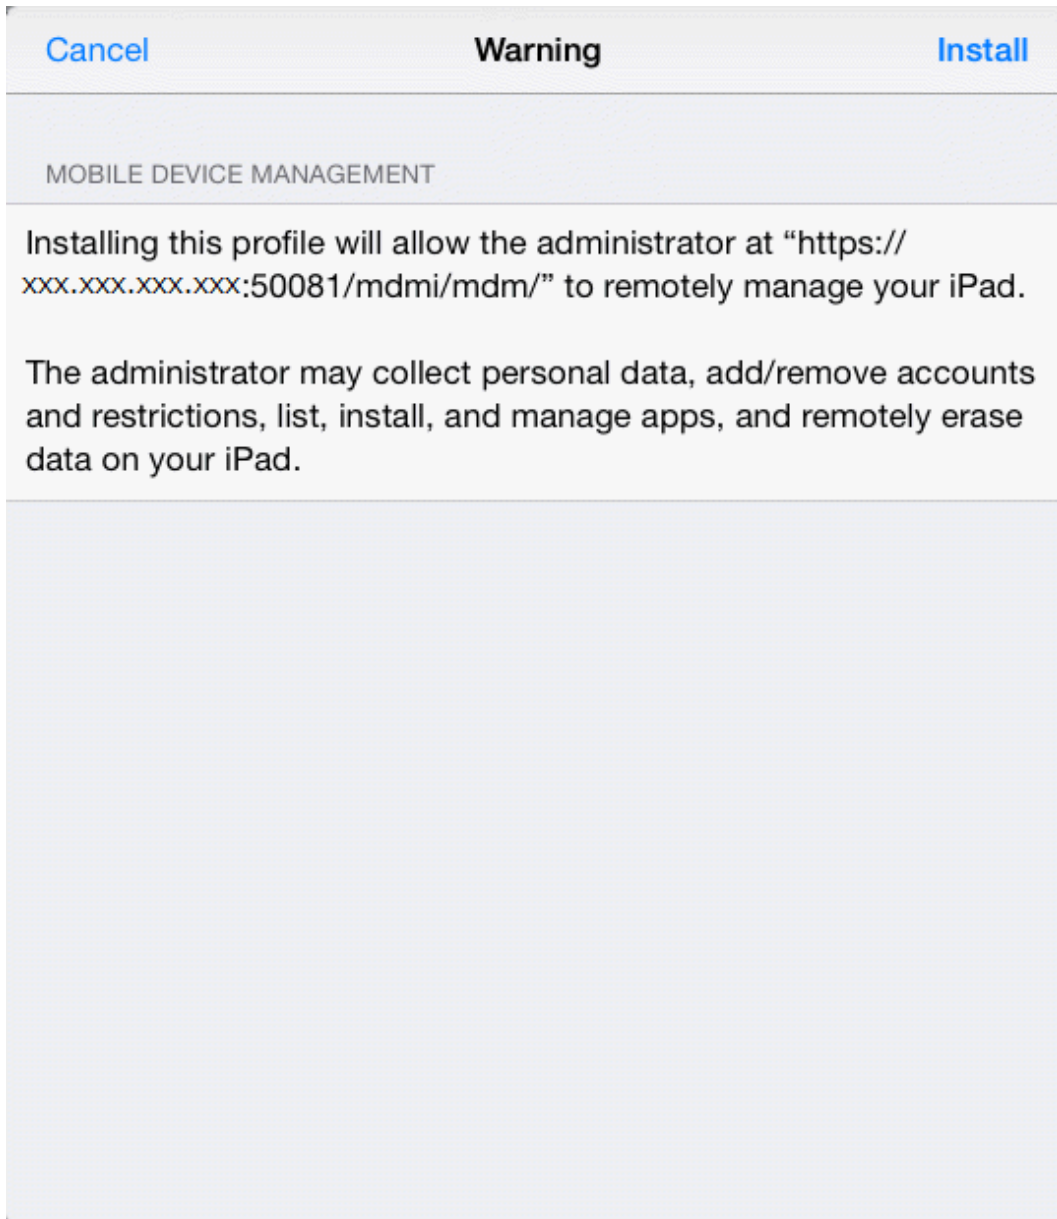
Cancel
Warning
Install

MOBILE DEVICE MANAGEMENT

Installing this profile will allow the administrator at “https://xxx.xxx.xxx.xxx:50081/mdmi/mdm/” to remotely manage your iPad.

The administrator may collect personal data, add/remove accounts and restrictions, list, install, and manage apps, and remotely erase data on your iPad.